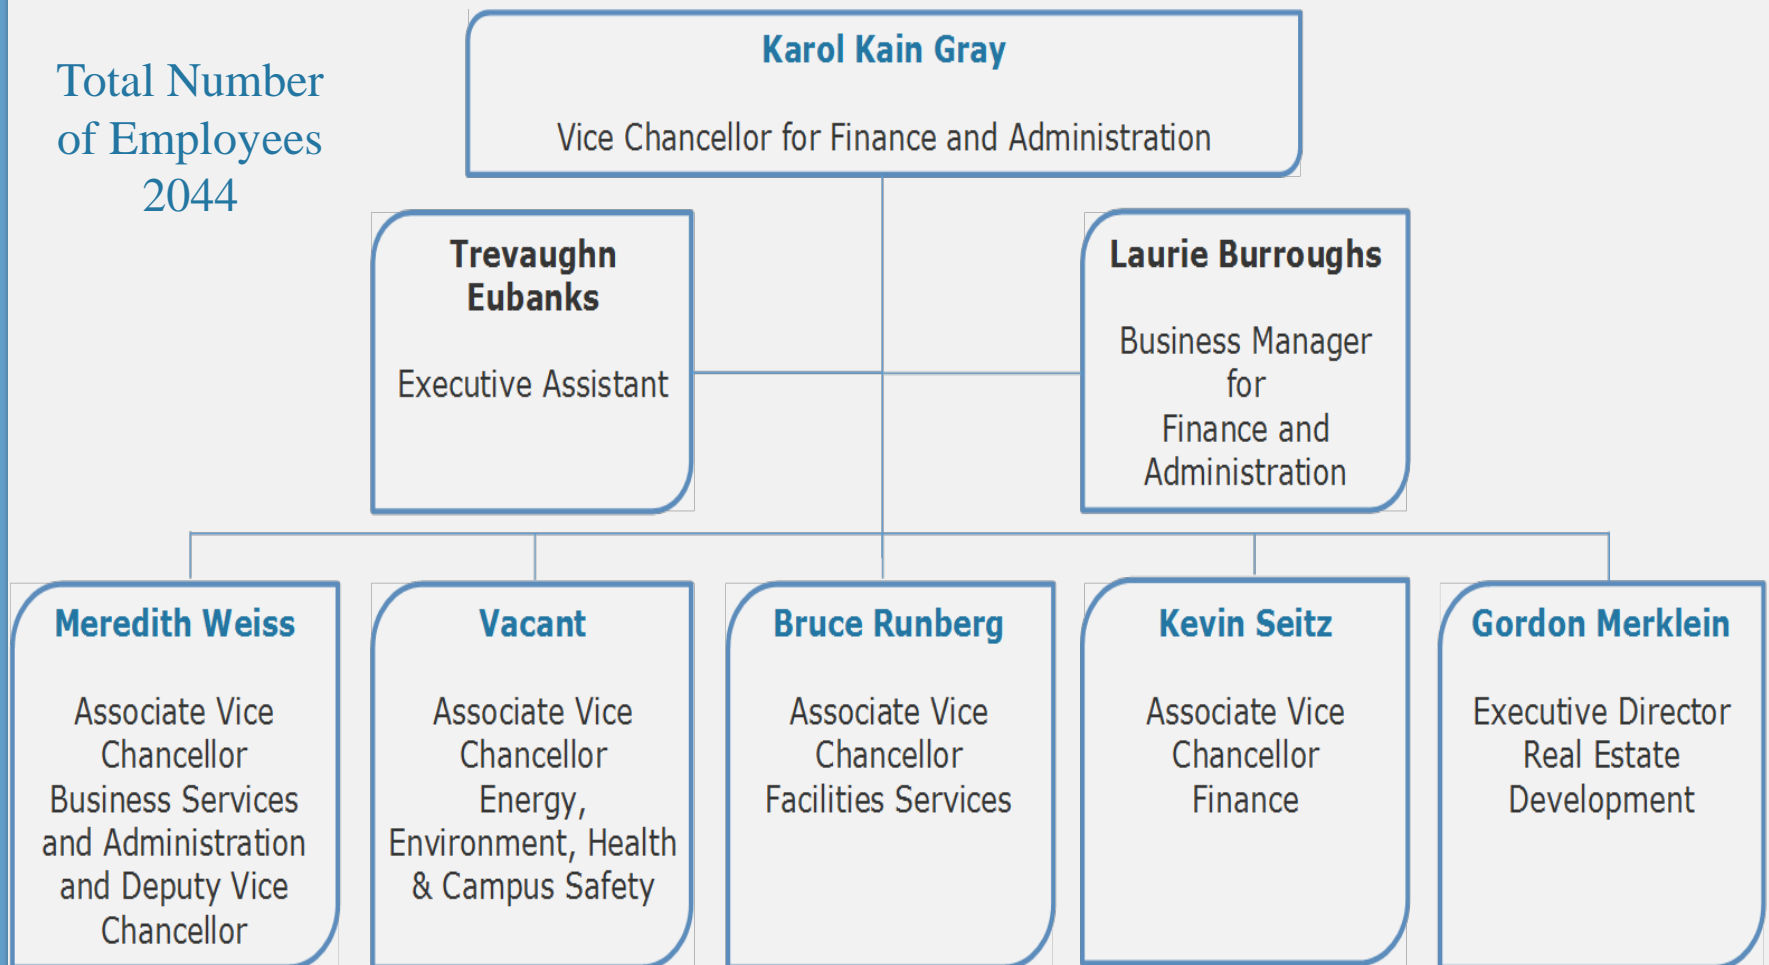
Total Number of Employees 2044

Karol Kain Gray

Vice Chancellor for Finance and Administration

Trevaughn Eubanks

Executive Assistant

Laurie Burroughs

Business Manager for Finance and Administration

Meredith Weiss

Associate Vice Chancellor Business Services and Administration and Deputy Vice Chancellor

Vacant

Associate Vice Chancellor Energy, Environment, Health & Campus Safety

Bruce Runberg

Associate Vice Chancellor Facilities Services

Kevin Seitz

Associate Vice Chancellor Finance

Gordon Merklein

Executive Director Real Estate Development